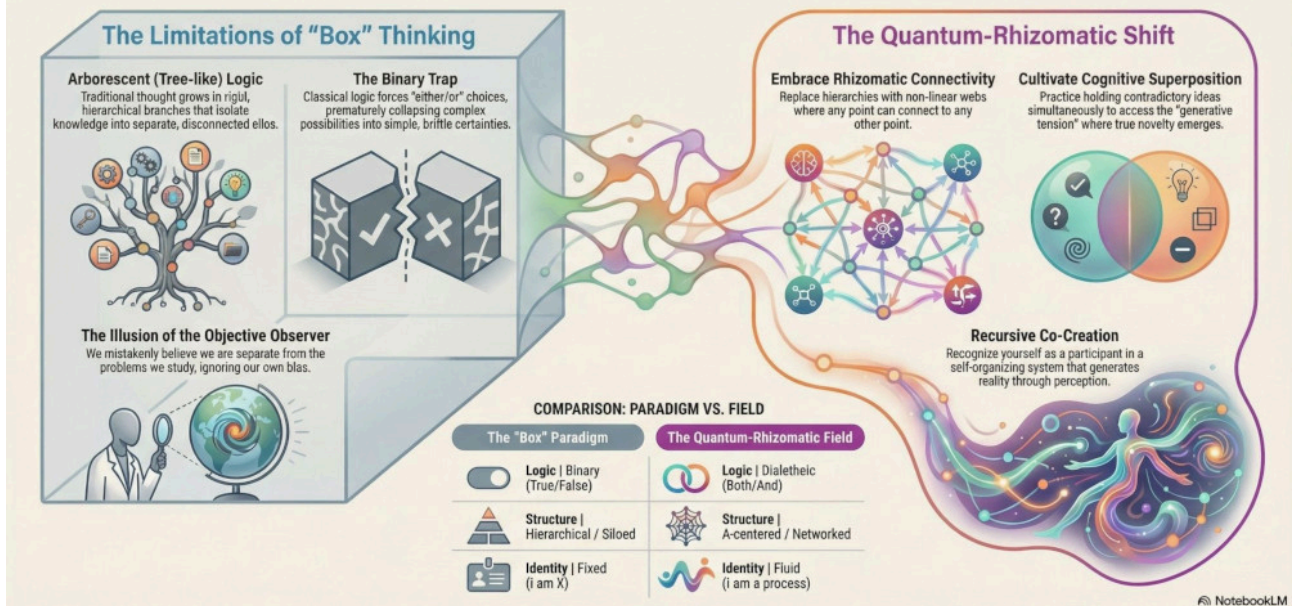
The Limitations of "Box" Thinking

Arborescent (Tree-like) Logic
Traditional thought grows in rigid, hierarchical branches that isolate knowledge into separate, disconnected ellos.

The Binary Trap
Classical logic forces "either/or" choices, prematurely collapsing complex possibilities into simple, brittle certainties.

The Illusion of the Objective Observer
We mistakenly believe we are separate from the problems we study, ignoring our own blas.

The Quantum-Rhizomatic Shift

Embrace Rhizomatic Connectivity
Replace hierarchies with non-linear webs where any point can connect to any other point.

Cultivate Cognitive Superposition
Practice holding contradictory ideas simultaneously to access the "generative tension" where true novelty emerges.

Recursive Co-Creation
Recognize yourself as a participant in a self-organizing system that generates reality through perception.

COMPARISON: PARADIGM VS. FIELD

| The "Box" Paradigm | The Quantum-Rhizomatic Field |
|---|---|
| Logic \| Binary (True/False) | Logic \| Dialetheic (Both/And) |
| Structure \| Hierarchical / Siloed | Structure \| A-centered / Networked |
| Identity \| Fixed (I am X) | Identity \| Fluid (I am a process) |

NotebookLM